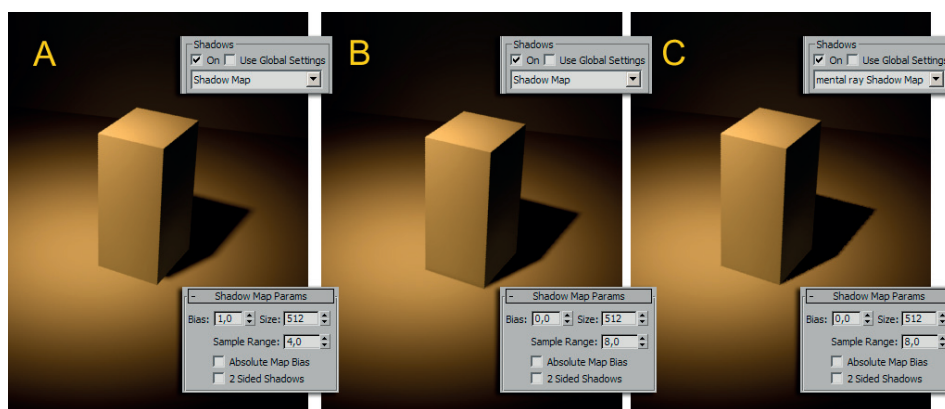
A

Shadows
On Use Global Settings
Shadow Map

Shadow Map Params
Bias: 1,0 Size: 512
Sample Range: 4,0
Absolute Map Bias
2 Sided Shadows

B

Shadows
On Use Global Settings
Shadow Map

Shadow Map Params
Bias: 0,0 Size: 512
Sample Range: 8,0
Absolute Map Bias
2 Sided Shadows

C

Shadows
On Use Global Settings
mental ray Shadow Map

Shadow Map Params
Bias: 0,0 Size: 512
Sample Range: 8,0
Absolute Map Bias
2 Sided Shadows